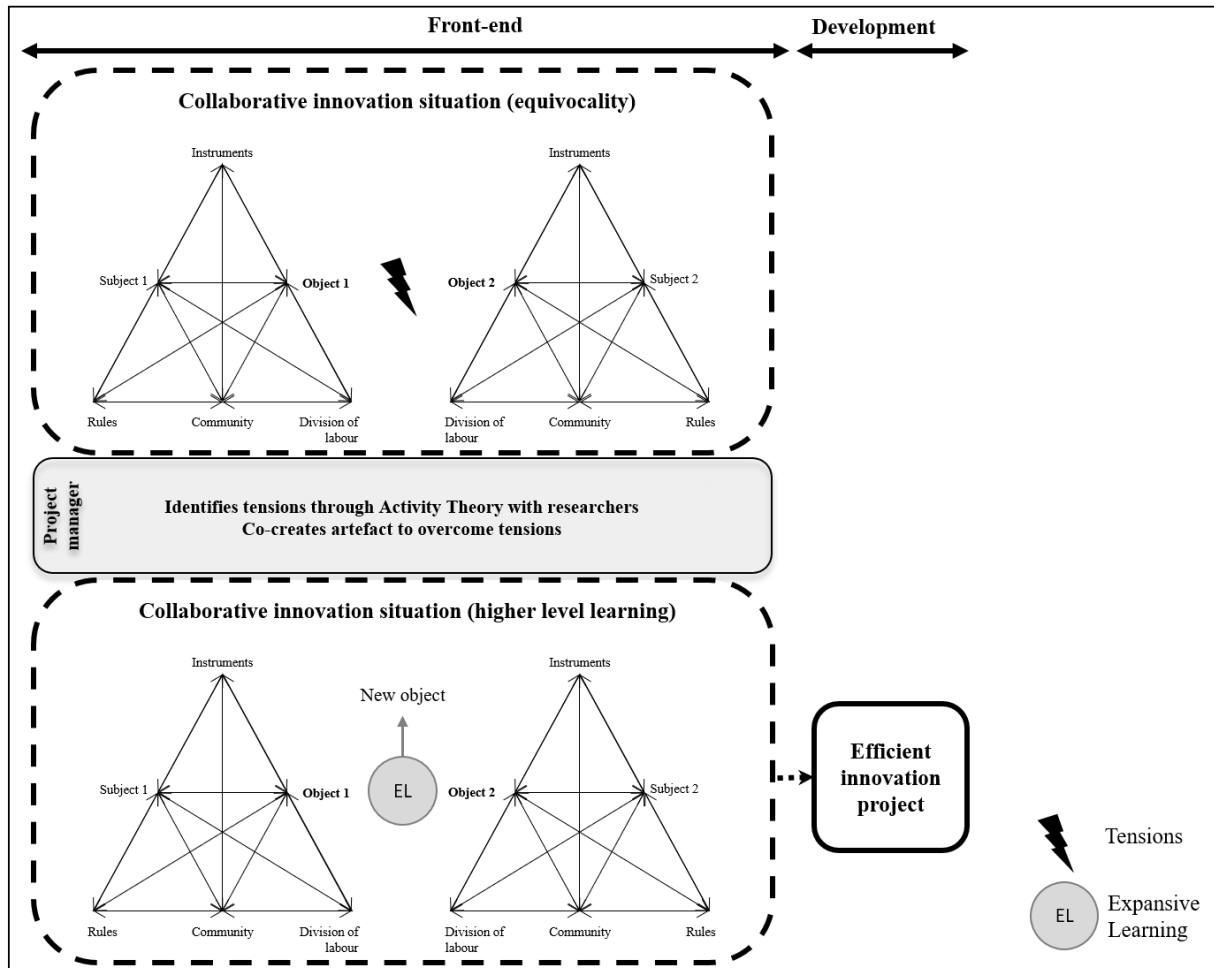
Front-end

Development

Collaborative innovation situation (equivocality)

Instruments

Subject 1

Object 1

Rules

Community

Division of labour

Instruments

Object 2

Subject 2

Division of labour

Community

Rules

Project manager

Identifies tensions through Activity Theory with researchers
Co-creates artefact to overcome tensions

Collaborative innovation situation (higher level learning)

Instruments

Subject 1

Object 1

Rules

Community

Division of labour

New object

EL

Instruments

Object 2

Subject 2

Division of labour

Community

Rules

Efficient innovation project

Tensions

EL

Expansive Learning